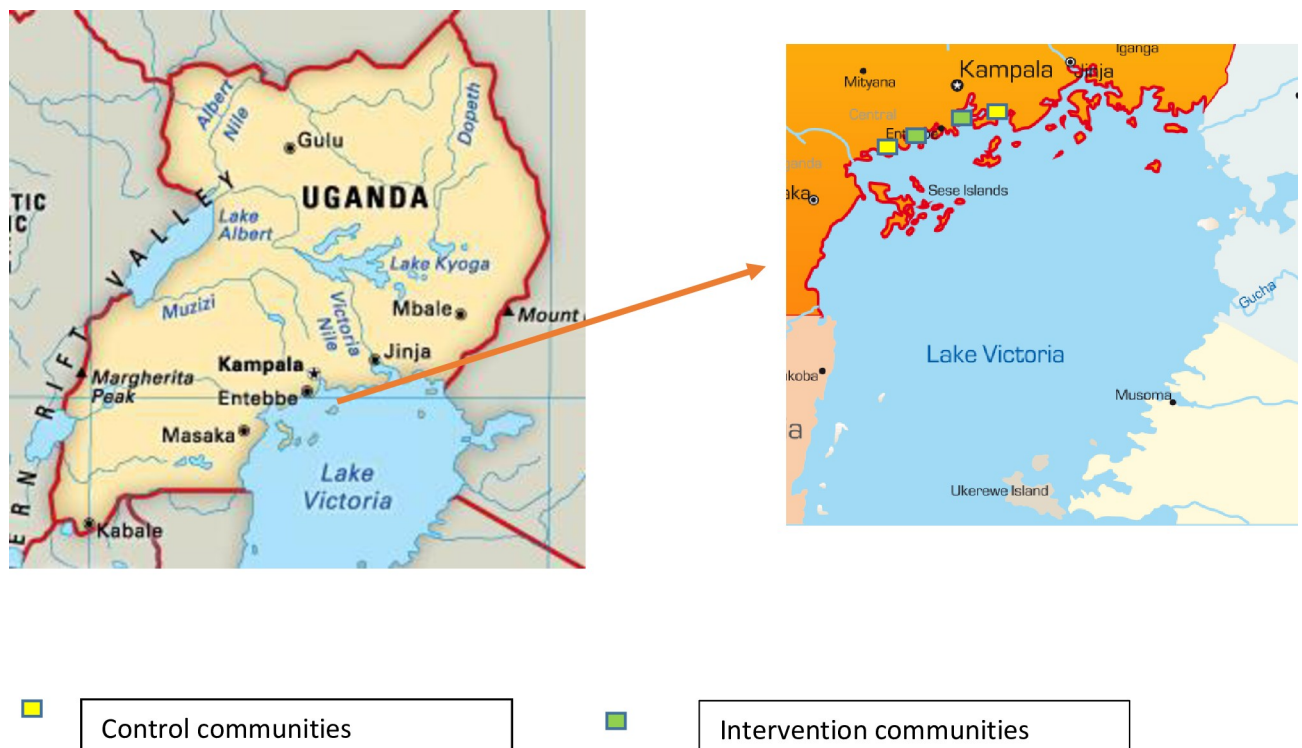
Albert Nile
Gulu
Dopeth
UGANDA
TIC
IC
Lake Albert
Lake Kyoga
RIFT VALLEY
Muzizi
Victoria Nile
Mbale
Mount
Jinja
Kampala
Margherita Peak
Entebbe
Masaka
Lake Victoria
Kabale
ERN

Iganga
Mityana
Kampala
Jinja
Central
Entebbe
Ganda
aka
Sese Islands
Gucha
Lake Victoria
koba
Musoma
a
Ukerewe Island

Control communities

Intervention communities